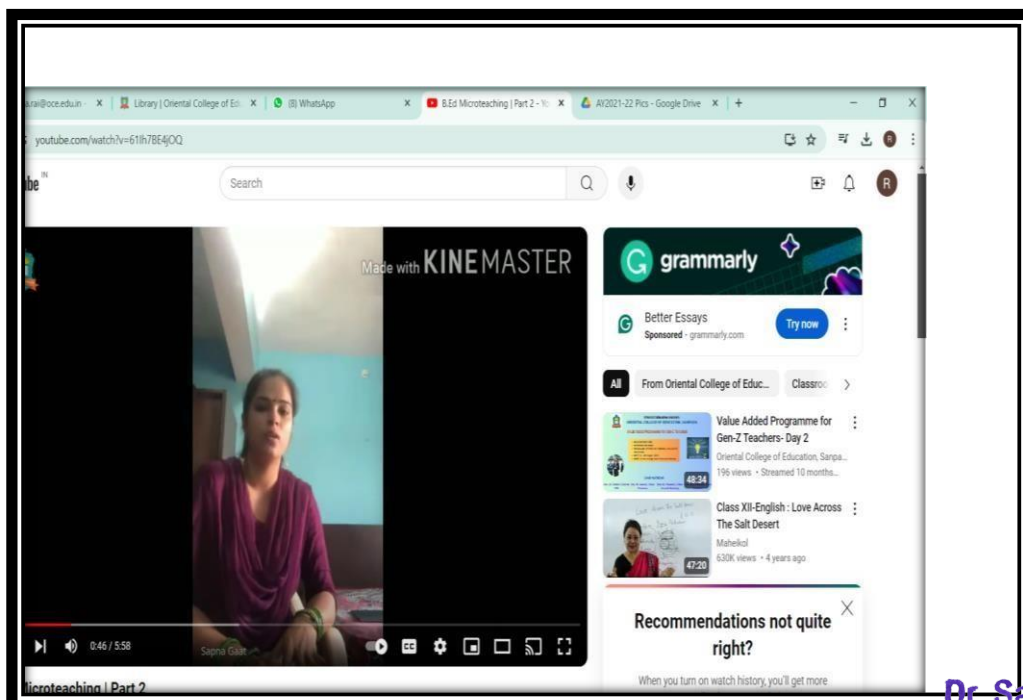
u.rai@oce.edu.in · × | Library | Oriental College of Ed × | (8) WhatsApp × | B.Ed Microteaching | Part 2 - Yo × | AY2021-22 Pics - Google Drive × | +

youtube.com/watch?v=61lh7BE4jOQ

ibe IN

Search

Made with KINEMASTER

Sapna Gaat

0:46 / 5:58

licroteaching | Part 2

grammarly

Better Essays
Sponsored · grammarly.com

Try now

All | From Oriental College of Educ... | Classro

Value Added Programme for Gen-Z Teachers- Day 2
Oriental College of Education, Sanpa...
196 views · Streamed 10 months...
48:34

Class XII-English : Love Across The Salt Desert
Maheikol
630K views · 4 years ago
47:20

Recommendations not quite right?

When you turn on watch history, you'll get more

Dr. Sa